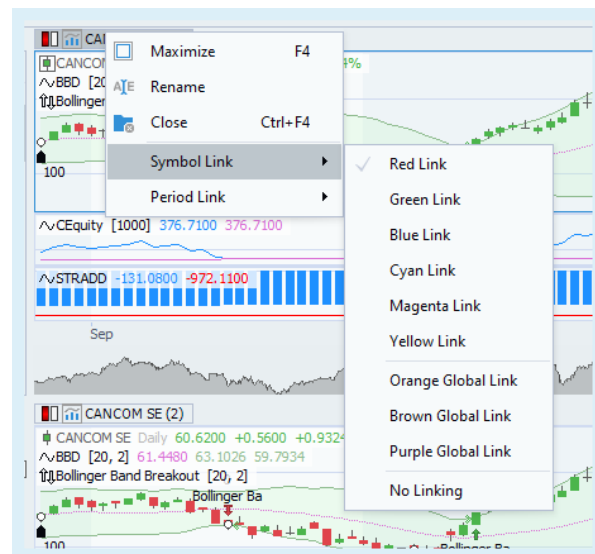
CANCOM
CANCOM
BBD [20
Bollinger
100
4%
Maximize F4
Rename
Close Ctrl+F4
Symbol Link
Period Link
Red Link
Green Link
Blue Link
Cyan Link
Magenta Link
Yellow Link
Orange Global Link
Brown Global Link
Purple Global Link
No Linking
CEquity [1000] 376.7100 376.7100
STRADD -131.0800 -972.1100
Sep
CANCOM SE (2)
CANCOM SE Daily 60.6200 +0.5600 +0.9324
BBD [20, 2] 61.4480 63.1026 59.7934
Bollinger Band Breakout [20, 2]
Bollinger Ba
100
Bollinger Ba